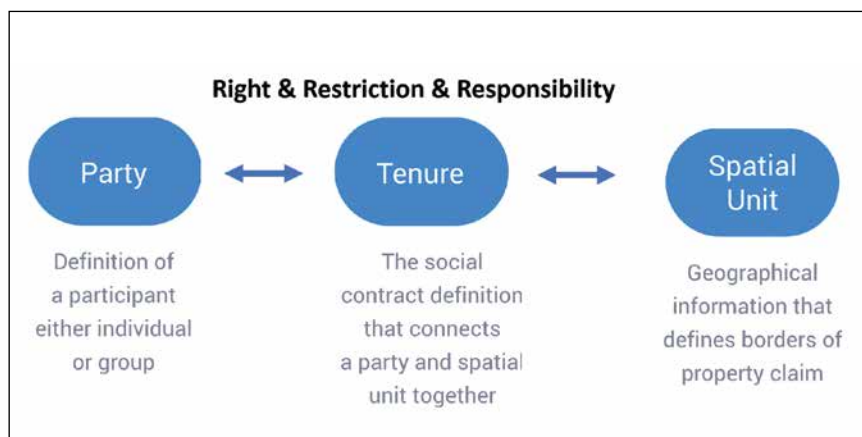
Right & Restriction & Responsibility

Party

Definition of a participant either individual or group

Tenure

The social contract definition that connects a party and spatial unit together

Spatial Unit

Geographical information that defines borders of property claim